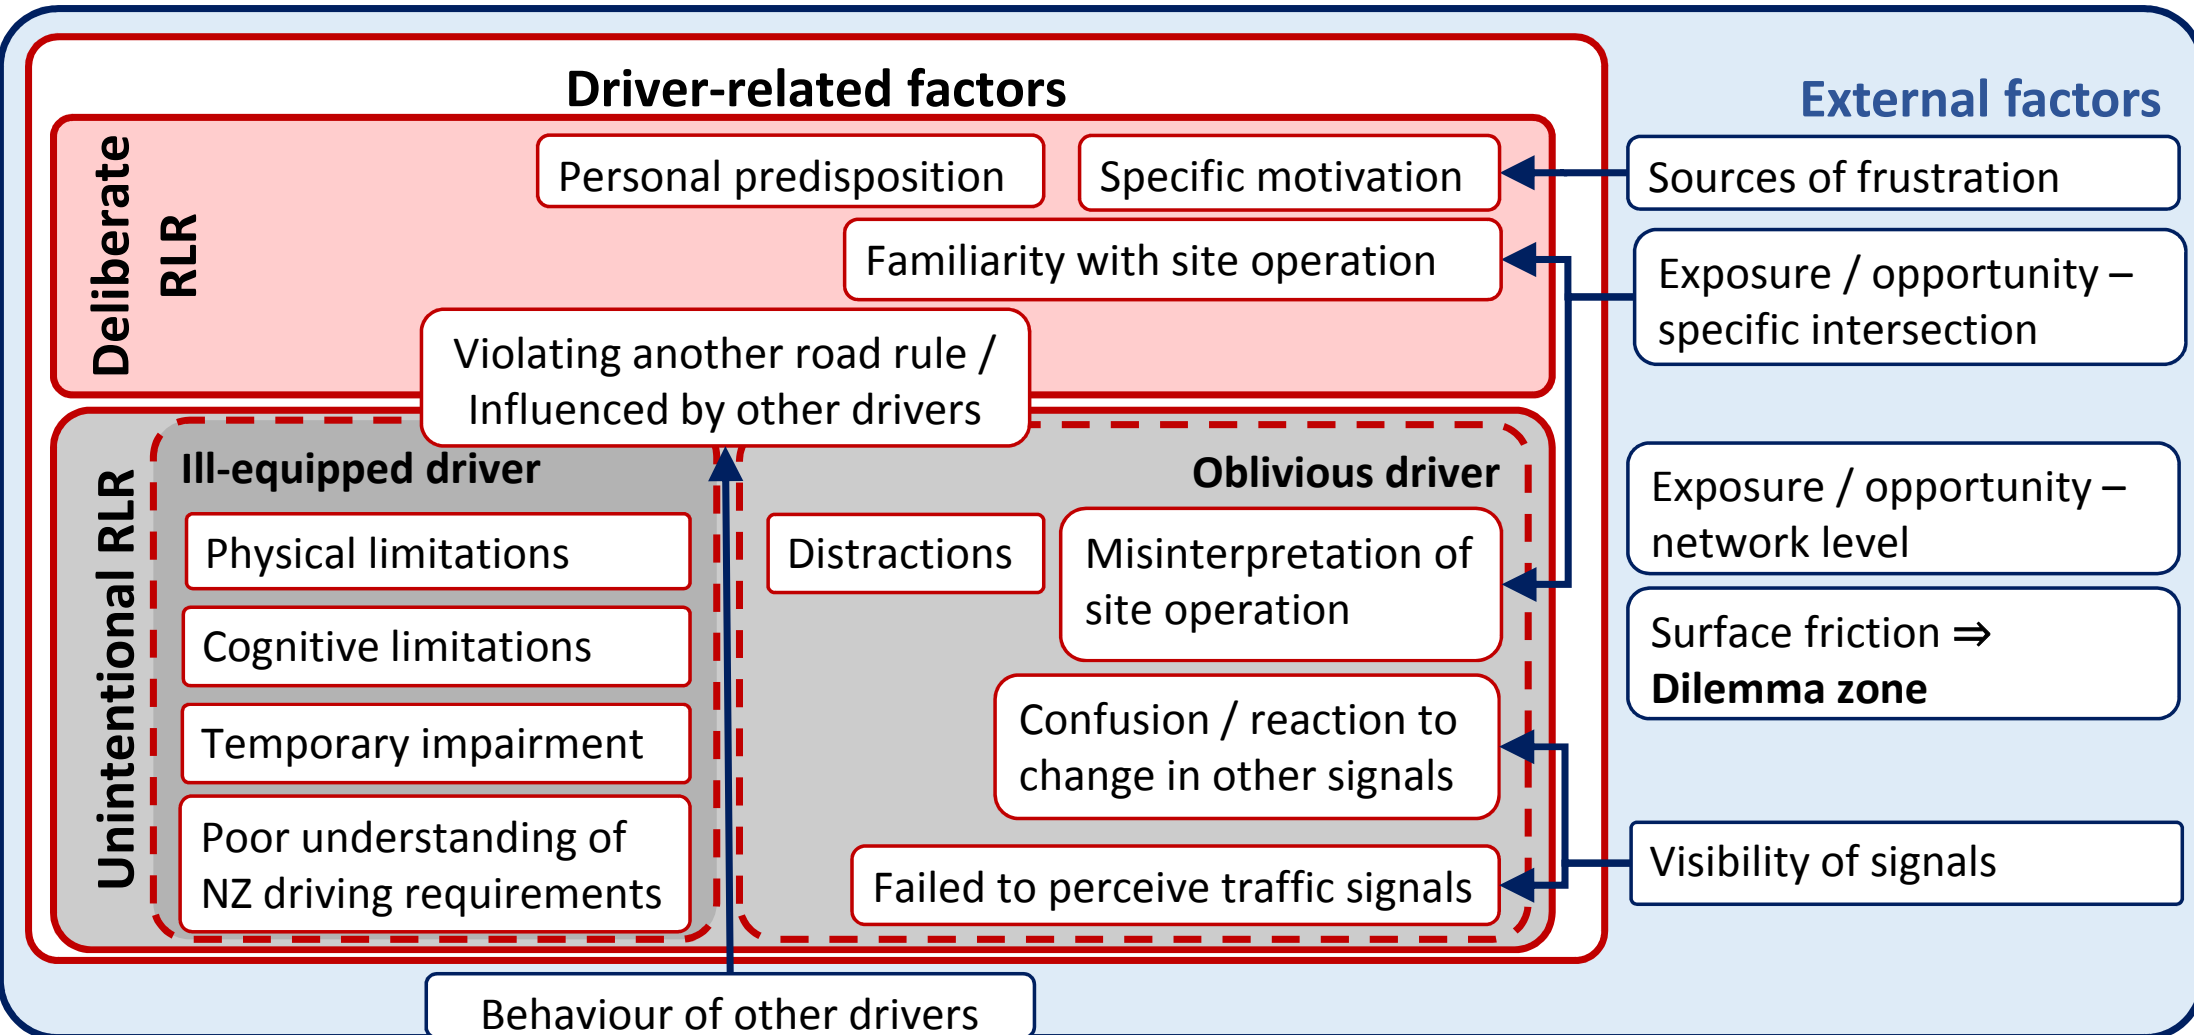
Driver-related factors

External factors

Deliberate RLR

Personal predisposition

Specific motivation

Sources of frustration

Familiarity with site operation

Exposure / opportunity – specific intersection

Violating another road rule / Influenced by other drivers

Unintentional RLR

Ill-equipped driver

Oblivious driver

Physical limitations

Distractions

Misinterpretation of site operation

Exposure / opportunity – network level

Cognitive limitations

Surface friction ⇒ **Dilemma zone**

Temporary impairment

Confusion / reaction to change in other signals

Poor understanding of NZ driving requirements

Visibility of signals

Failed to perceive traffic signals

Behaviour of other drivers